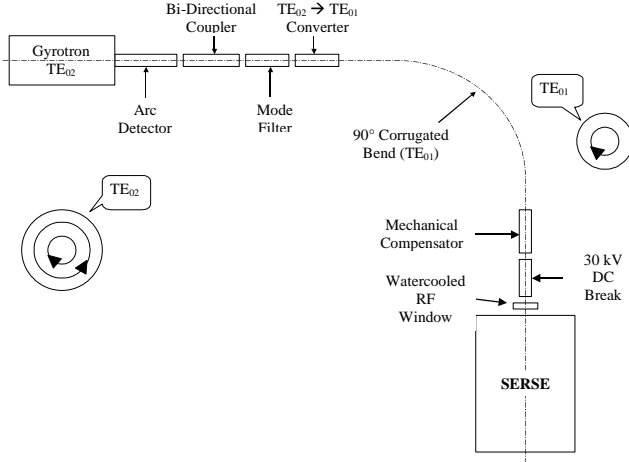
Bi-Directional Coupler

$TE_{02} \rightarrow TE_{01}$ Converter

Gyrotron $TE_{02}$

Arc Detector

Mode Filter

$TE_{01}$

90° Corrugated Bend ($TE_{01}$)

$TE_{02}$

Mechanical Compensator

30 kV DC Break

Watercooled RF Window

SERSE